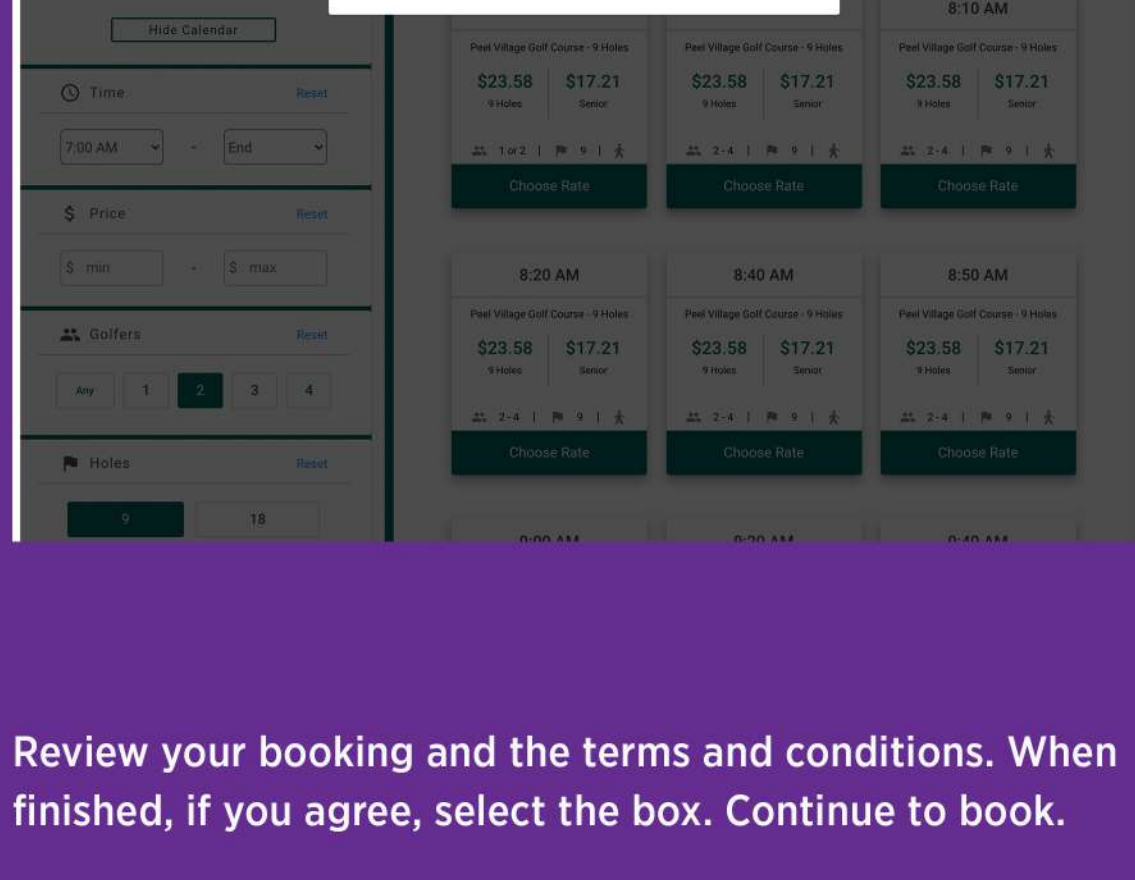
Hide Calendar

Time Reset

7:00 AM - End

$ Price Reset

$ min - $ max

Golfers Reset

Any 1 2 3 4

Holes Reset

9 18

8:10 AM

Peel Village Golf Course - 9 Holes
$23.58 9 Holes
$17.21 Senior
1 or 2 | 9 |
Choose Rate

Peel Village Golf Course - 9 Holes
$23.58 9 Holes
$17.21 Senior
2 - 4 | 9 |
Choose Rate

Peel Village Golf Course - 9 Holes
$23.58 9 Holes
$17.21 Senior
2 - 4 | 9 |
Choose Rate

8:20 AM
Peel Village Golf Course - 9 Holes
$23.58 9 Holes
$17.21 Senior
2 - 4 | 9 |
Choose Rate

8:40 AM
Peel Village Golf Course - 9 Holes
$23.58 9 Holes
$17.21 Senior
2 - 4 | 9 |
Choose Rate

8:50 AM
Peel Village Golf Course - 9 Holes
$23.58 9 Holes
$17.21 Senior
2 - 4 | 9 |
Choose Rate

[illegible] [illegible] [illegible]

Review your booking and the terms and conditions. When finished, if you agree, select the box. Continue to book.